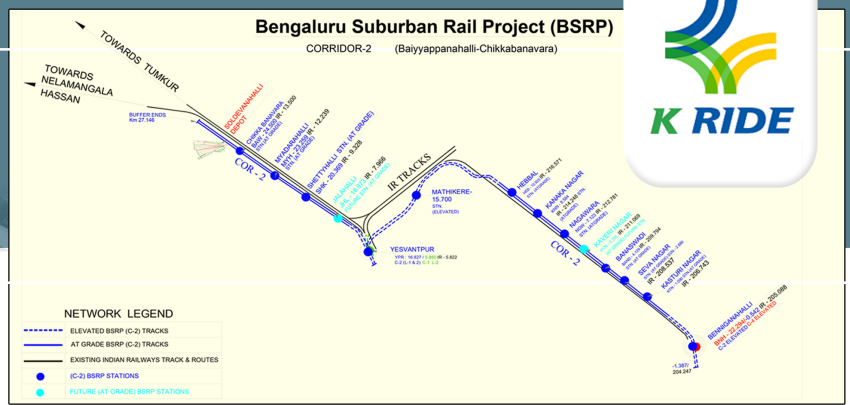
Bengaluru Suburban Rail Project (BSRP)

CORRIDOR-2 (Baiyyappanahalli-Chikkabanavara)

K RIDE

TOWARDS TUMKUR

TOWARDS NELAMANGALA HASSAN

BUFFER ENDS Km 27.146

SOLDEVANAHALLI DEPOT

CHIKKA BANAVARA

MYADARAHALLI

SHETTIHALLI STN. (AT GRADE)

JALAHALLI

COR - 2

IR TRACKS

YESVANTPUR

MATHIKERE- 15.700 STN. (ELEVATED)

HEBBAL

KANAKA NAGAR

NAGAWARA

KAVERI NAGAR

BANASWADI

SEVA NAGAR

KASTURI NAGAR

COR - 2

BENNIGANAHALLI

-1.387/ 204.247

NETWORK LEGEND

ELEVATED BSRP (C-2) TRACKS

AT GRADE BSRP (C-2) TRACKS

EXISTING INDIAN RAILWAYS TRACK & ROUTES

(C-2) BSRP STATIONS

FUTURE (AT GRADE) BSRP STATIONS